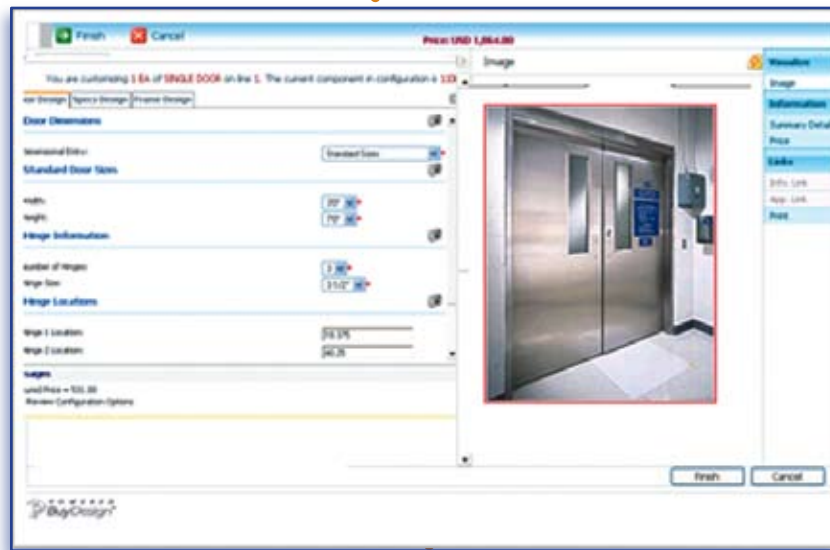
Finish Cancel

Price: USD 1,864.00

You are customizing 1 EA of SINGLE DOOR on line 1. The current component in configuration is 1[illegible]

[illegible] Design | Agency Design | Frame Design

Door Dimensions

Dimensional Entry: Standard Sizes

Standard Door Sizes

Width: 30"

Height: 70"

Hinge Information

Number of Hinges: 2

Hinge Size: 3 1/2"

Hinge Locations

Hinge 1 Location: 10.375

Hinge 2 Location: 40.25

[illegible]sages

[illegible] Price = 531.00

Review Configuration Options

Image

Visualize

Image

Information

Summary Detail

Price

Links

Info. Link

App. Link

Print

Finish Cancel

BuyDesign